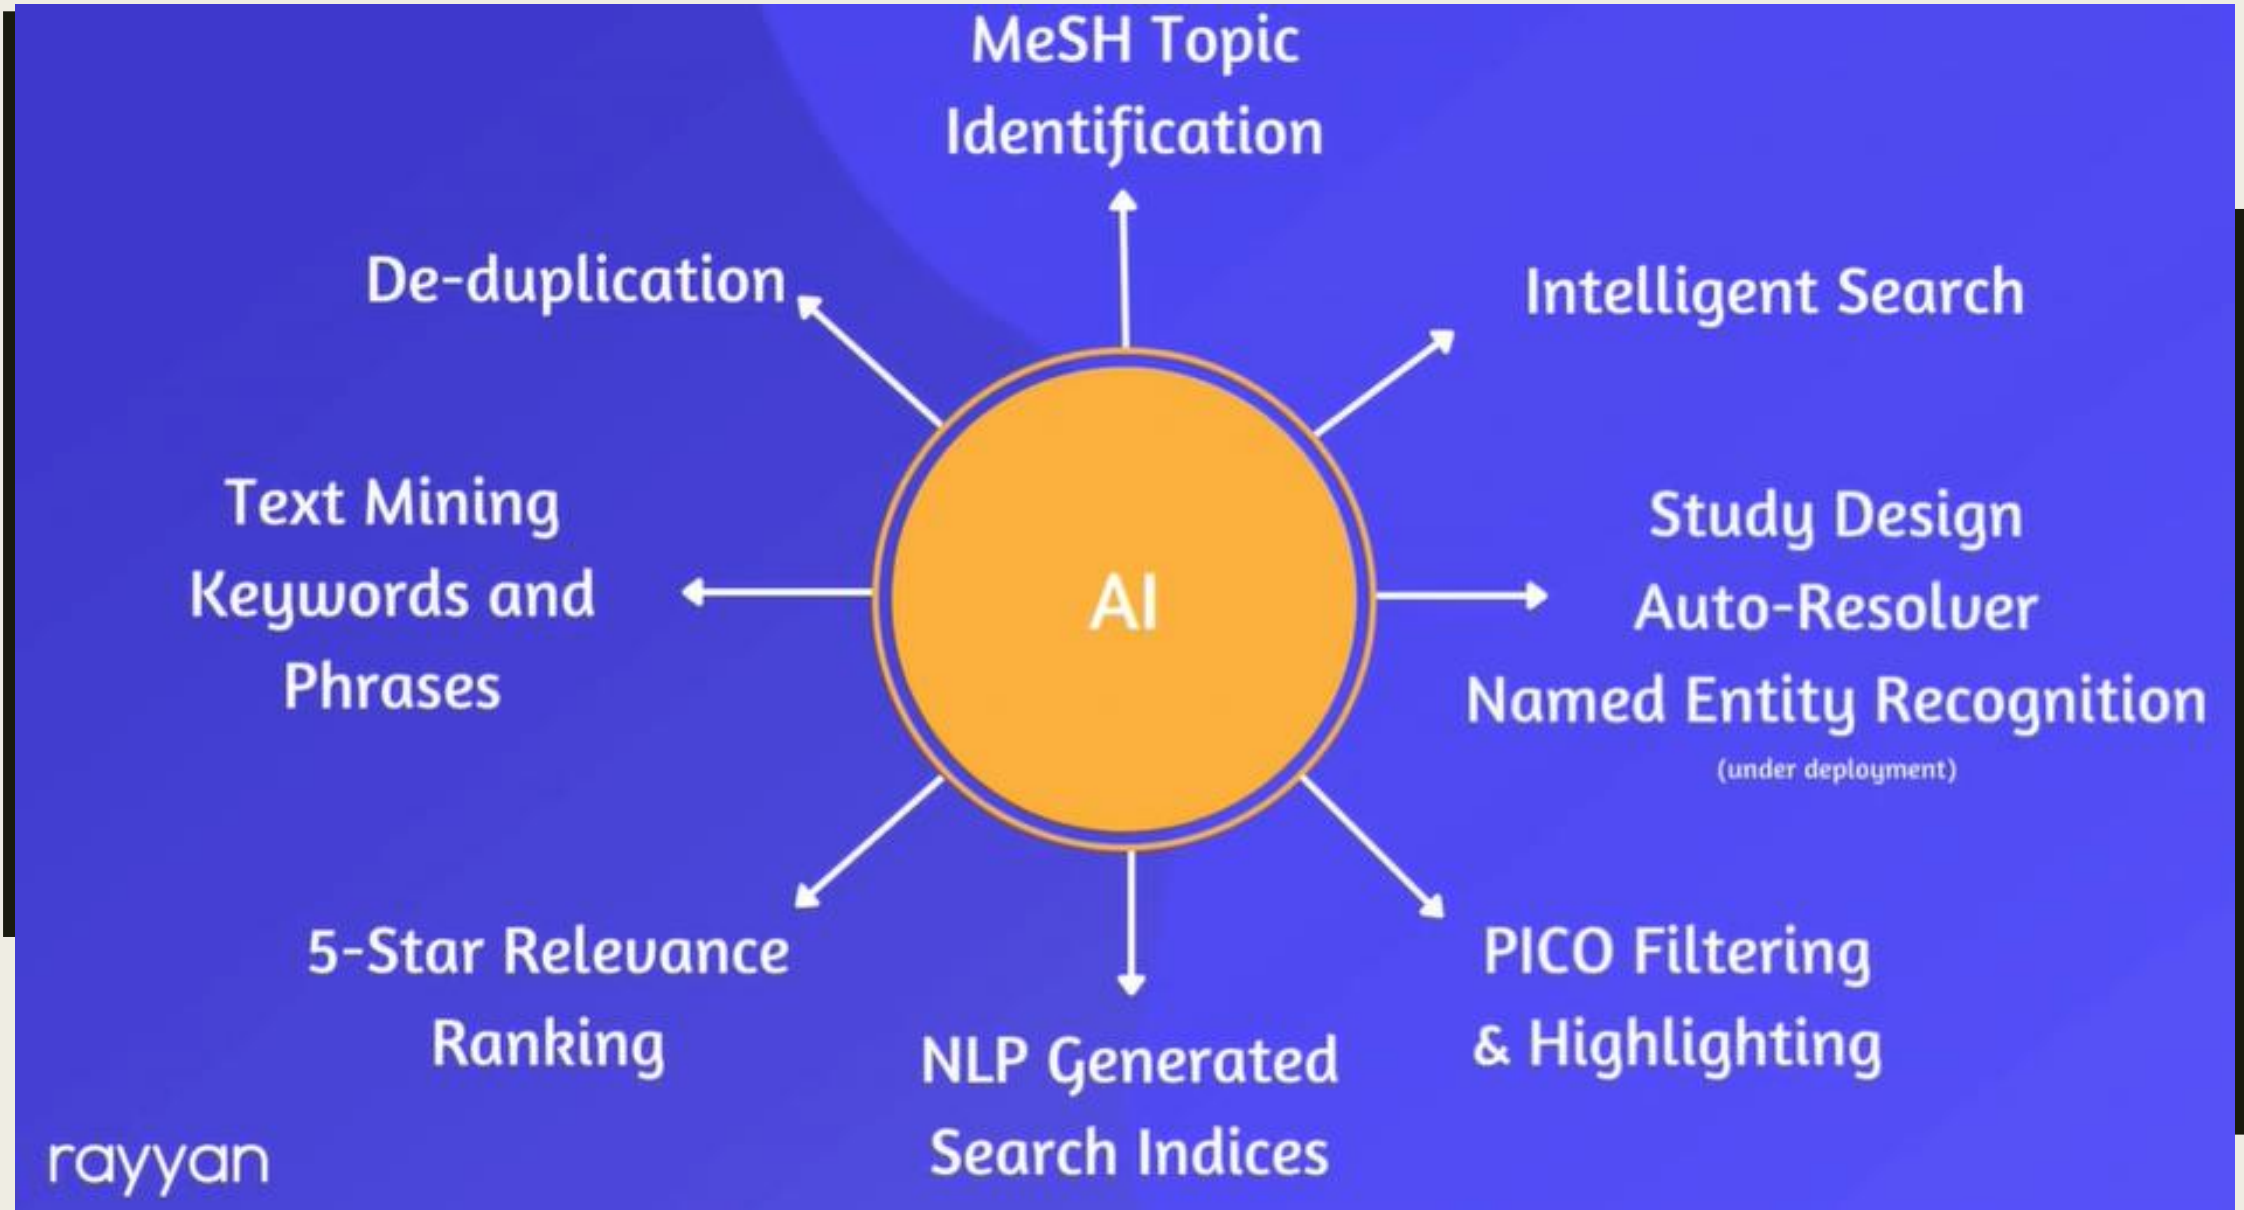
MeSH Topic Identification

De-duplication

Intelligent Search

Text Mining Keywords and Phrases

AI

Study Design Auto-Resolver Named Entity Recognition
(under deployment)

5-Star Relevance Ranking

NLP Generated Search Indices

PICO Filtering & Highlighting

rayyan